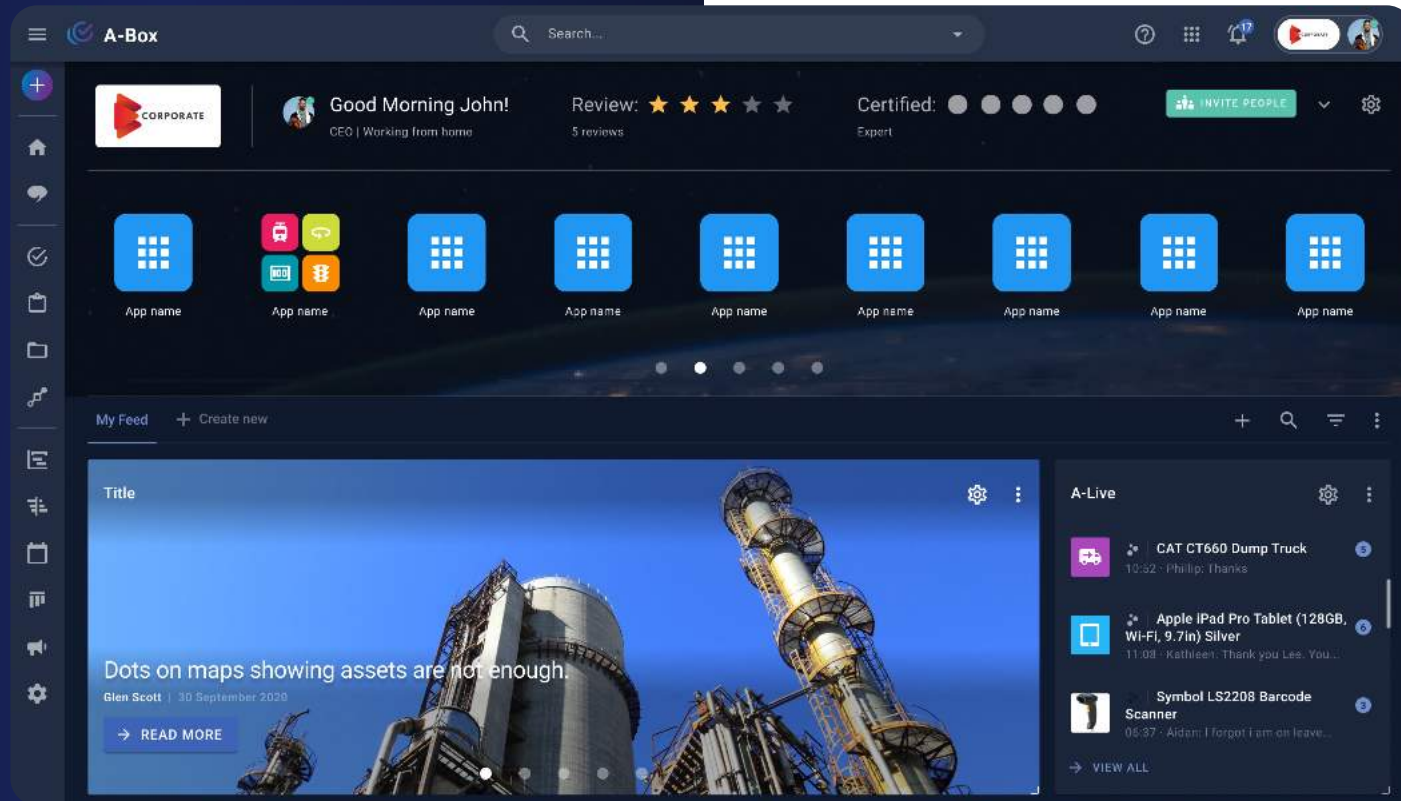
A-Box

Search...

17

CORPORATE

Good Morning John!
CEO | Working from home

Review:
5 reviews

Certified:
Expert

INVITE PEOPLE

App name

App name

App name

App name

App name

App name

App name

App name

App name

My Feed
Create new

Title

Dots on maps showing assets are not enough.
Glen Scott | 30 September 2020

READ MORE

A-Live

CAT CT660 Dump Truck
10:52 · Phillip: Thanks
5

Apple iPad Pro Tablet (128GB, Wi-Fi, 9.7in) Silver
11:08 · Kathleen: Thank you Lee. You...
6

Symbol LS2208 Barcode Scanner
06:37 · Aiden: I forgot I am on leave...
3

VIEW ALL